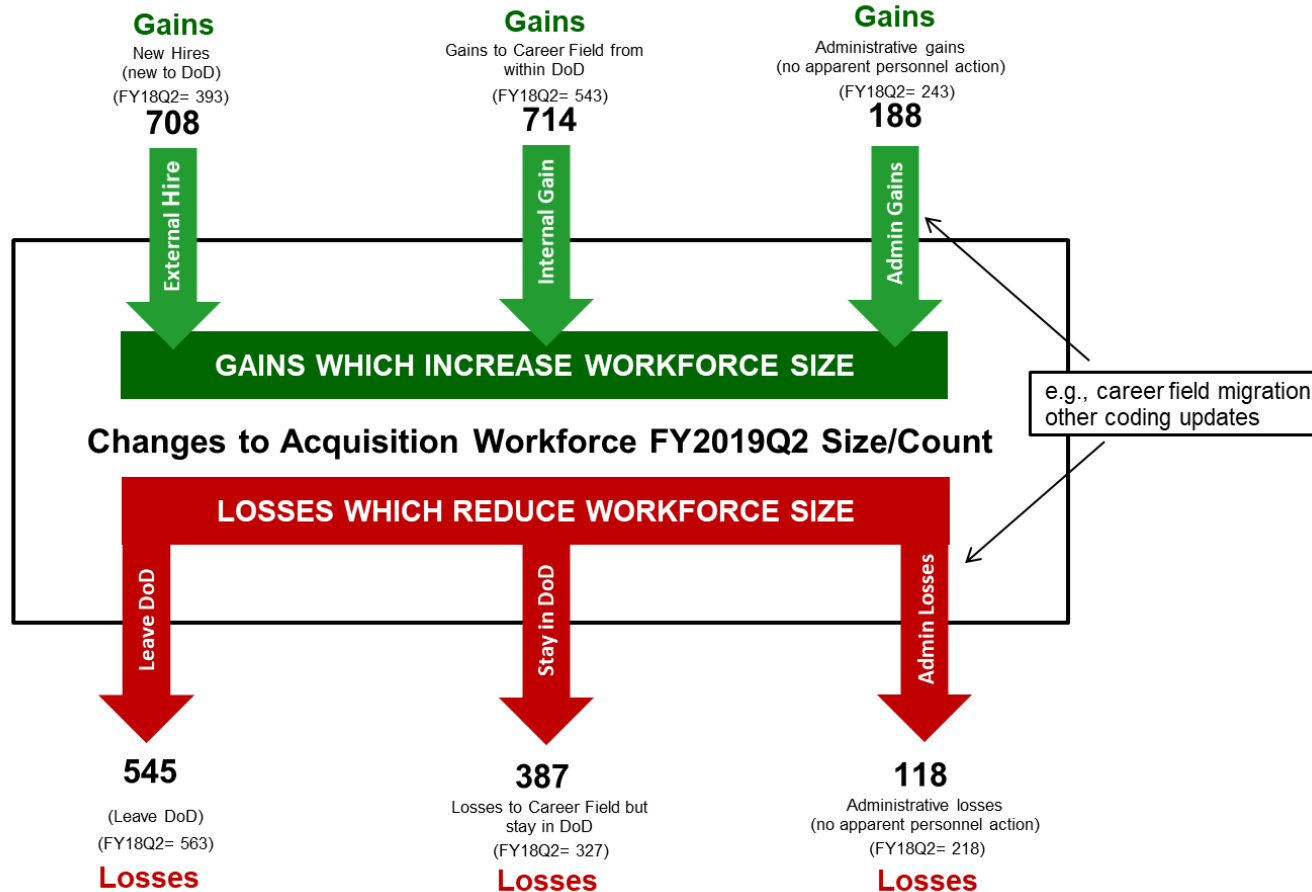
Gains
New Hires
(new to DoD)
(FY18Q2= 393)
708

Gains
Gains to Career Field from within DoD
(FY18Q2= 543)
714

Gains
Administrative gains
(no apparent personnel action)
(FY18Q2= 243)
188

External Hire

Internal Gain

Admin Gains

GAINS WHICH INCREASE WORKFORCE SIZE

e.g., career field migration
other coding updates

Changes to Acquisition Workforce FY2019Q2 Size/Count

LOSSES WHICH REDUCE WORKFORCE SIZE

Leave DoD

Stay in DoD

Admin Losses

545
(Leave DoD)
(FY18Q2= 563)
Losses

387
Losses to Career Field but stay in DoD
(FY18Q2= 327)
Losses

118
Administrative losses
(no apparent personnel action)
(FY18Q2= 218)
Losses